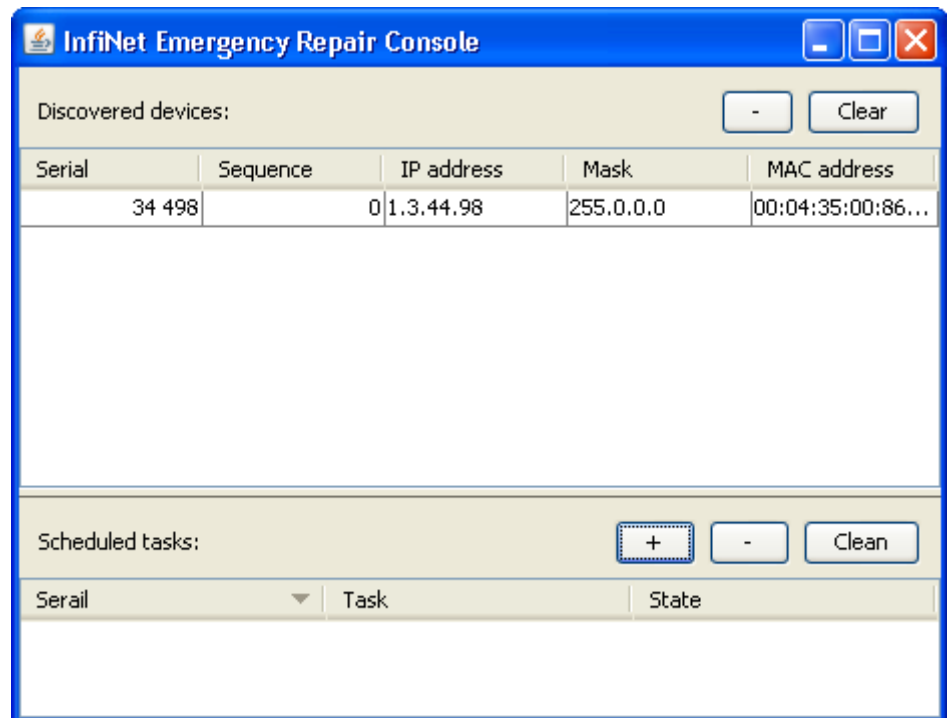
InfiNet Emergency Repair Console

Discovered devices:

-

Clear

| Serial | Sequence | IP address | Mask | MAC address |
|---|---|---|---|---|
| 34 498 | 0 | 1.3.44.98 | 255.0.0.0 | 00:04:35:00:86... |

Scheduled tasks:

+

-

Clean

| Serail | Task | State |
|---|---|---|